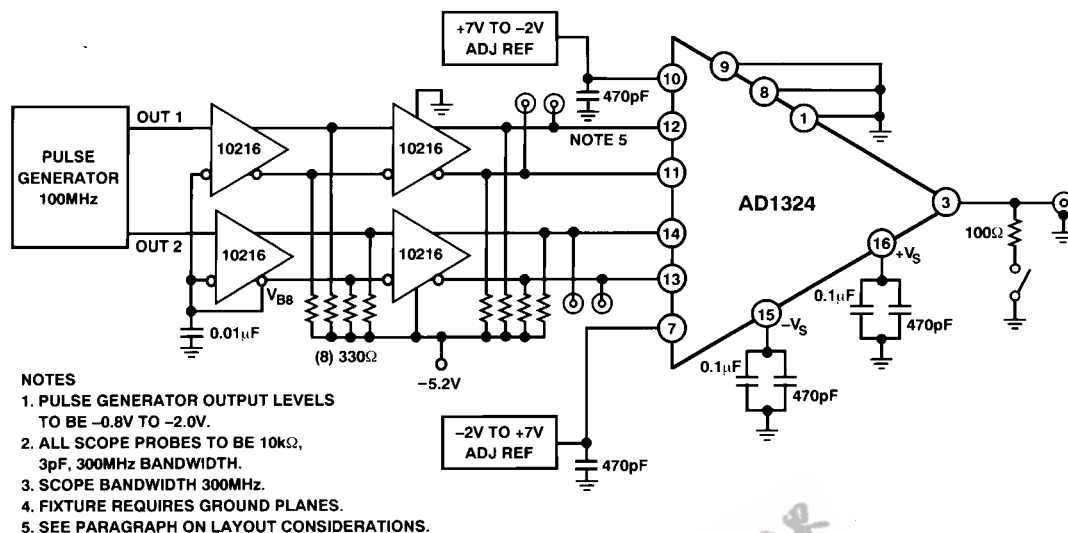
+7V TO −2V
ADJ REF

470pF

10

9

8

1

PULSE GENERATOR 100MHz

OUT 1

OUT 2

10216

10216

10216

10216

$V_{BB}$

$0.01\mu F$

(8) 330Ω

−5.2V

NOTE 5

12

11

14

13

7

AD1324

3

16

$+V_S$

15

$-V_S$

$0.1\mu F$

470pF

$0.1\mu F$

470pF

100Ω

−2V TO +7V
ADJ REF

470pF

NOTES
1. PULSE GENERATOR OUTPUT LEVELS TO BE −0.8V TO −2.0V.
2. ALL SCOPE PROBES TO BE 10kΩ, 3pF, 300MHz BANDWIDTH.
3. SCOPE BANDWIDTH 300MHz.
4. FIXTURE REQUIRES GROUND PLANES.
5. SEE PARAGRAPH ON LAYOUT CONSIDERATIONS.